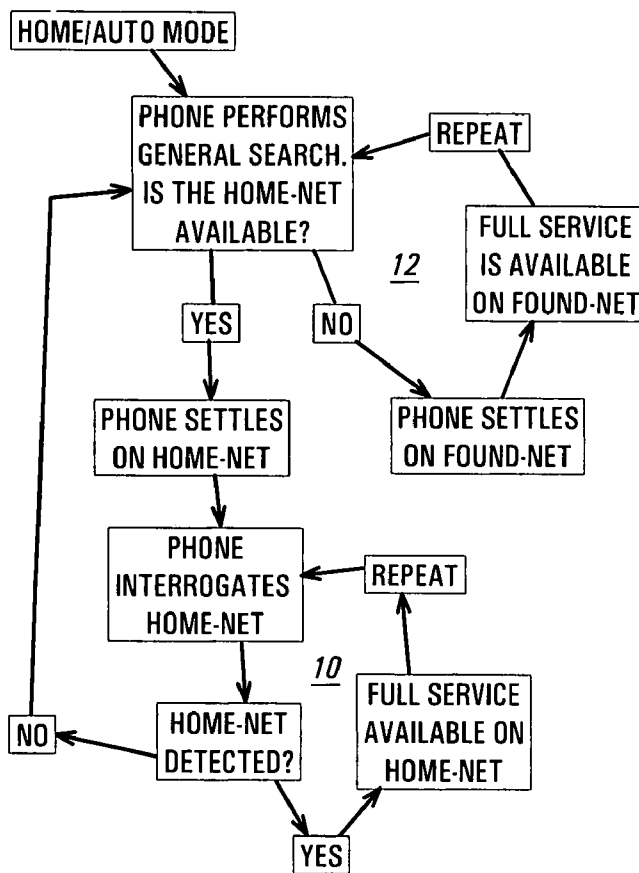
HOME/AUTO MODE

PHONE PERFORMS GENERAL SEARCH. IS THE HOME-NET AVAILABLE?

REPEAT

FULL SERVICE IS AVAILABLE ON FOUND-NET

12

YES

NO

PHONE SETTLES ON HOME-NET

PHONE SETTLES ON FOUND-NET

PHONE INTERROGATES HOME-NET

REPEAT

10

NO

HOME-NET DETECTED?

FULL SERVICE AVAILABLE ON HOME-NET

YES